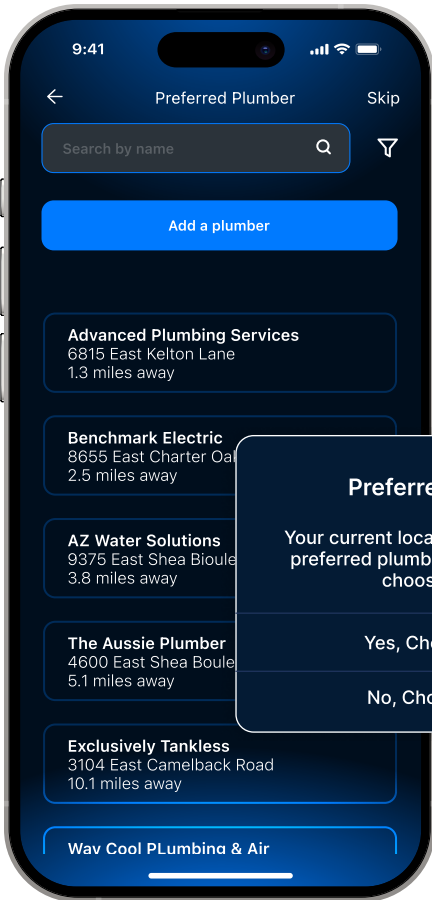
9:41

Preferred Plumber

Skip

Search by name

Add a plumber

Advanced Plumbing Services
6815 East Kelton Lane
1.3 miles away

Benchmark Electric
8655 East Charter Oal
2.5 miles away

AZ Water Solutions
9375 East Shea Bioule
3.8 miles away

The Aussie Plumber
4600 East Shea Boule
5.1 miles away

Exclusively Tankless
3104 East Camelback Road
10.1 miles away

Way Cool PLumbing & Air

Preferre

Your current loca preferred plumb choos

Yes, Ch

No, Ch